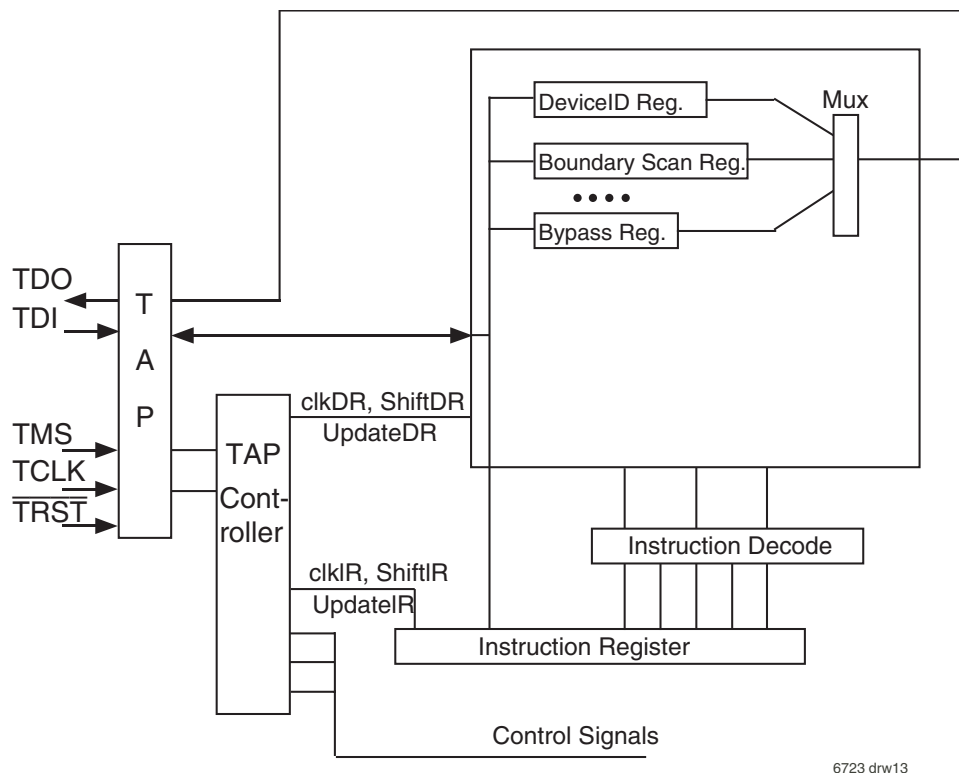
DeviceID Reg.
Mux
Boundary Scan Reg.
••••
Bypass Reg.
TDO
TDI
T
A
P
TMS
TCLK
$\overline{TRST}$
TAP
Controller
clkDR, ShiftDR
UpdateDR
Instruction Decode
clkIR, ShiftIR
UpdateIR
Instruction Register
Control Signals
6723 drw13